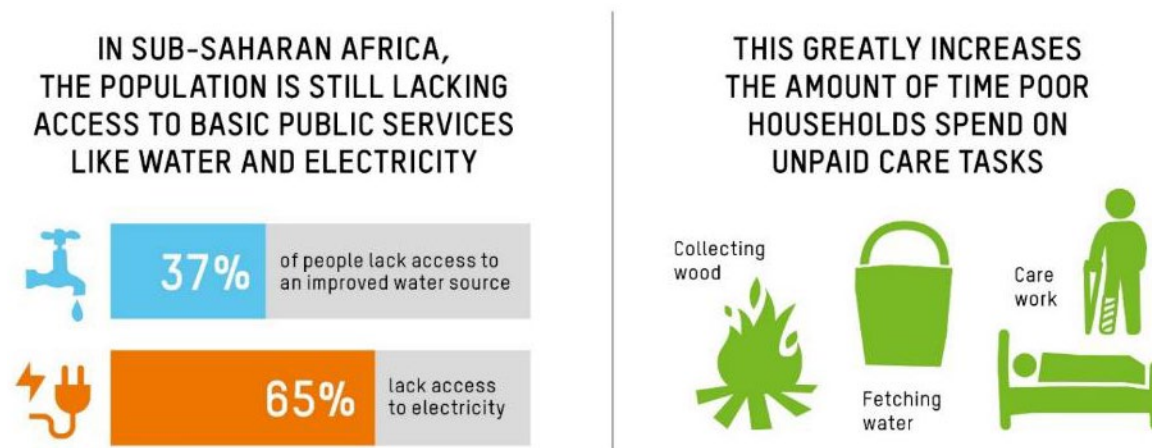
IN SUB-SAHARAN AFRICA, THE POPULATION IS STILL LACKING ACCESS TO BASIC PUBLIC SERVICES LIKE WATER AND ELECTRICITY

37% of people lack access to an improved water source

65% lack access to electricity

THIS GREATLY INCREASES THE AMOUNT OF TIME POOR HOUSEHOLDS SPEND ON UNPAID CARE TASKS

Collecting wood

Fetching water

Care work